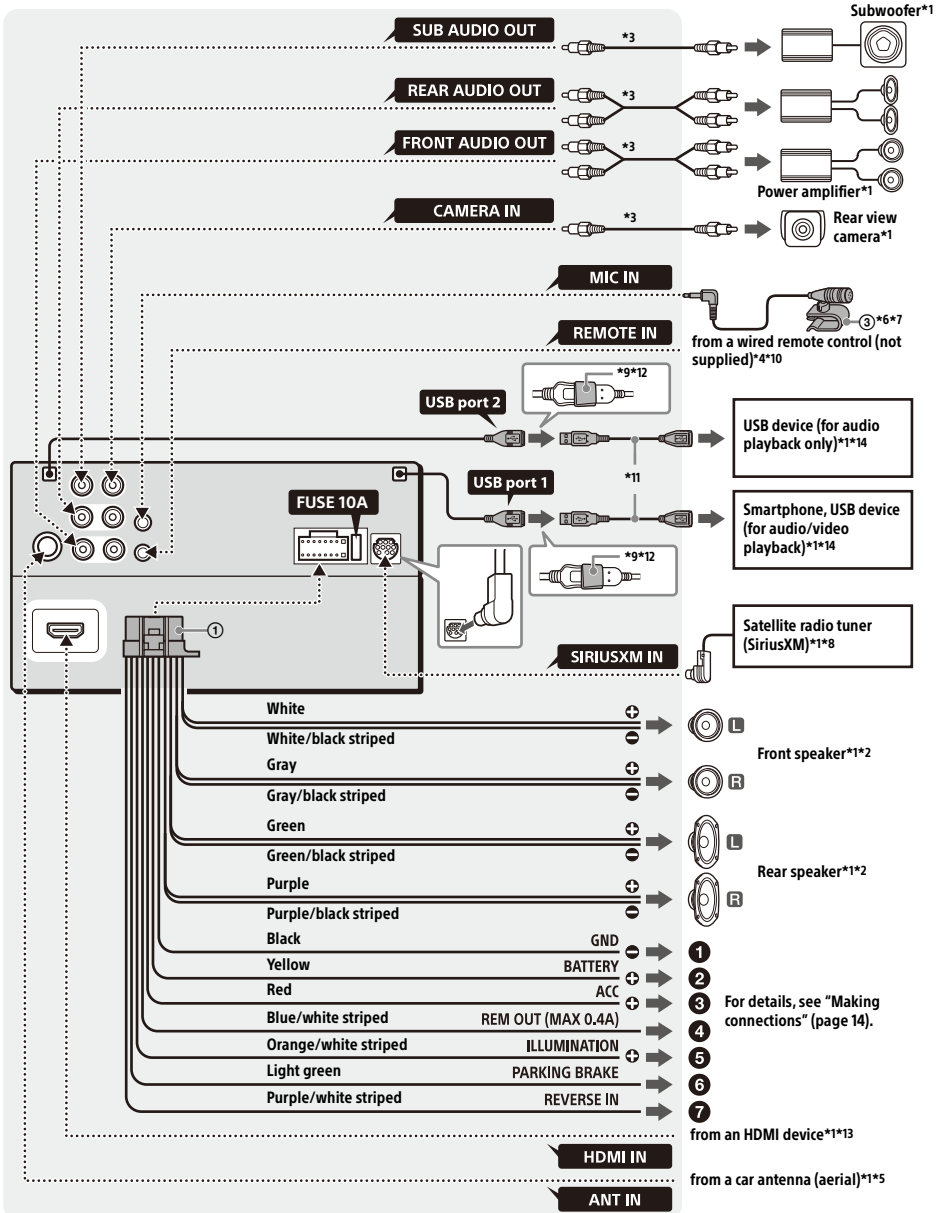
SUB AUDIO OUT
*3
Subwoofer*1

REAR AUDIO OUT
*3

FRONT AUDIO OUT
*3
Power amplifier*1

CAMERA IN
*3
Rear view camera*1

MIC IN
③ *6*7

REMOTE IN
from a wired remote control (not supplied)*4*10

*9*12
USB port 2
USB device (for audio playback only)*1*14
*11
USB port 1
Smartphone, USB device (for audio/video playback)*1*14
*9*12

FUSE 10A
①

Satellite radio tuner (SiriusXM)*1*8
SIRIUSXM IN

White
White/black striped
Front speaker*1*2
Gray
Gray/black striped
Green
Green/black striped
Rear speaker*1*2
Purple
Purple/black striped

| Black | GND | 1 |
|---|---|---|
| Yellow | BATTERY | 2 |
| Red | ACC | 3 |
| Blue/white striped | REM OUT (MAX 0.4A) | 4 |
| Orange/white striped | ILLUMINATION | 5 |
| Light green | PARKING BRAKE | 6 |
| Purple/white striped | REVERSE IN | 7 |

For details, see “Making connections” (page 14).

from an HDMI device*1*13
HDMI IN
from a car antenna (aerial)*1*5
ANT IN